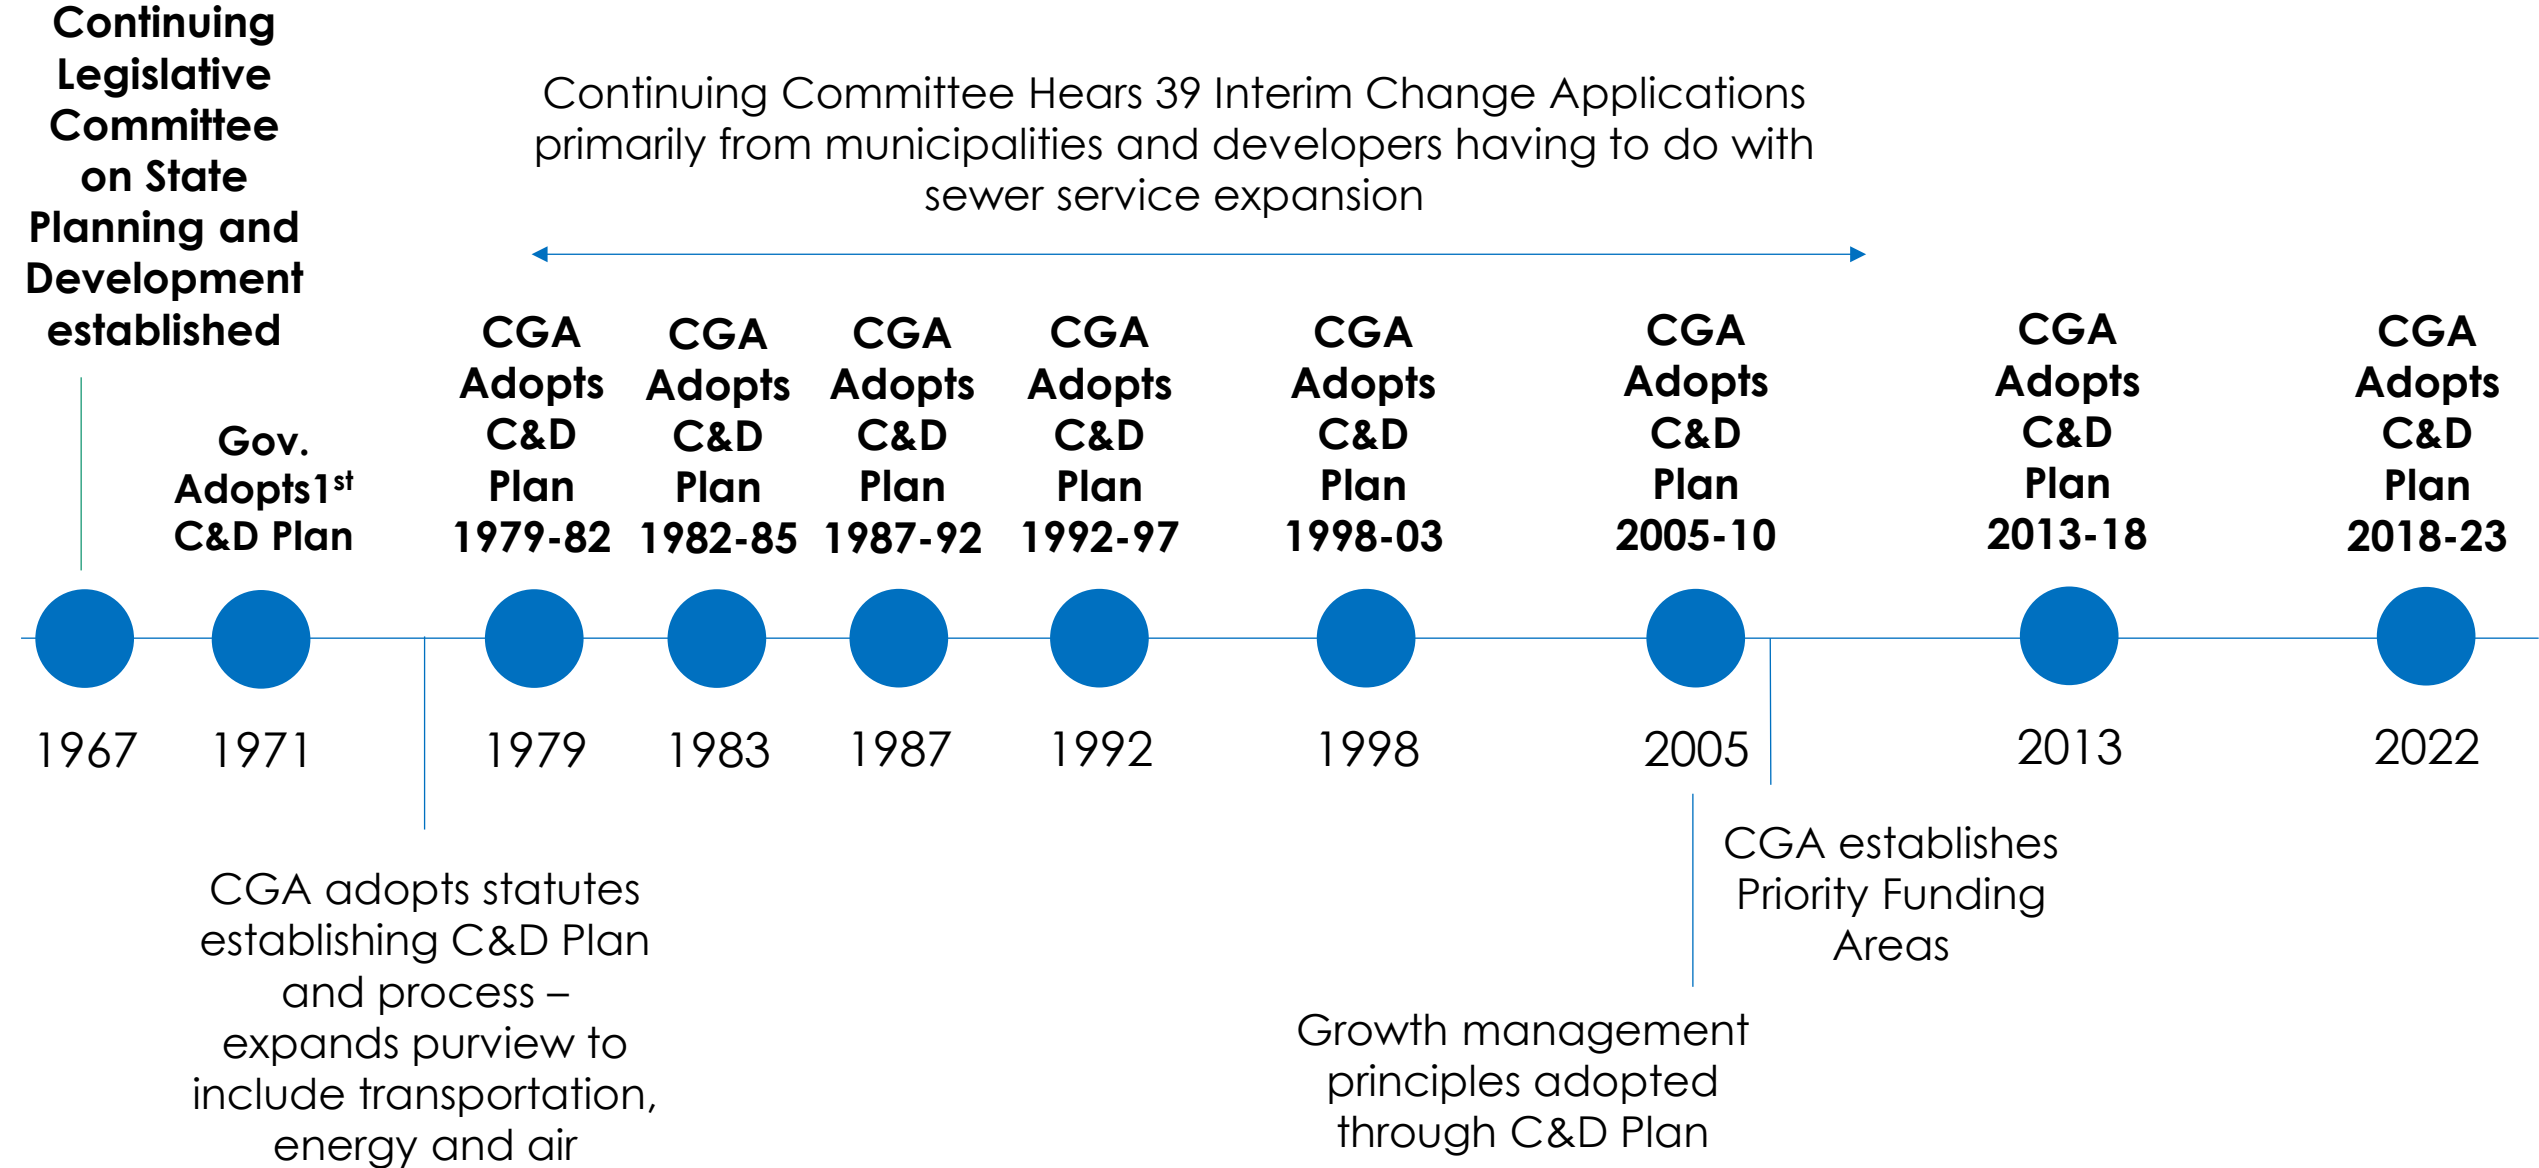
Continuing Legislative Committee on State Planning and Development established

Continuing Committee Hears 39 Interim Change Applications primarily from municipalities and developers having to do with sewer service expansion

Gov. Adopts1$^{st}$ C&D Plan

CGA Adopts C&D Plan 1979-82

CGA Adopts C&D Plan 1982-85

CGA Adopts C&D Plan 1987-92

CGA Adopts C&D Plan 1992-97

CGA Adopts C&D Plan 1998-03

CGA Adopts C&D Plan 2005-10

CGA Adopts C&D Plan 2013-18

CGA Adopts C&D Plan 2018-23

1967 1971 1979 1983 1987 1992 1998 2005 2013 2022

CGA adopts statutes establishing C&D Plan and process – expands purview to include transportation, energy and air

CGA establishes Priority Funding Areas

Growth management principles adopted through C&D Plan